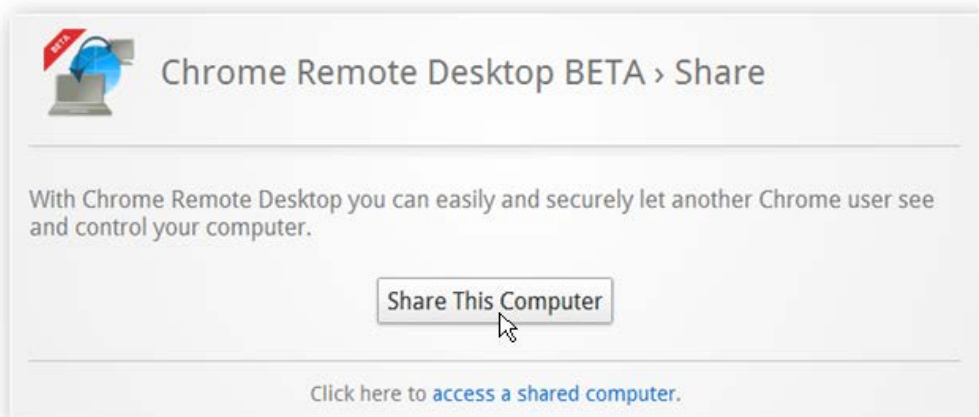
BETA

Chrome Remote Desktop BETA › Share

With Chrome Remote Desktop you can easily and securely let another Chrome user see and control your computer.

Share This Computer

Click here to access a shared computer.